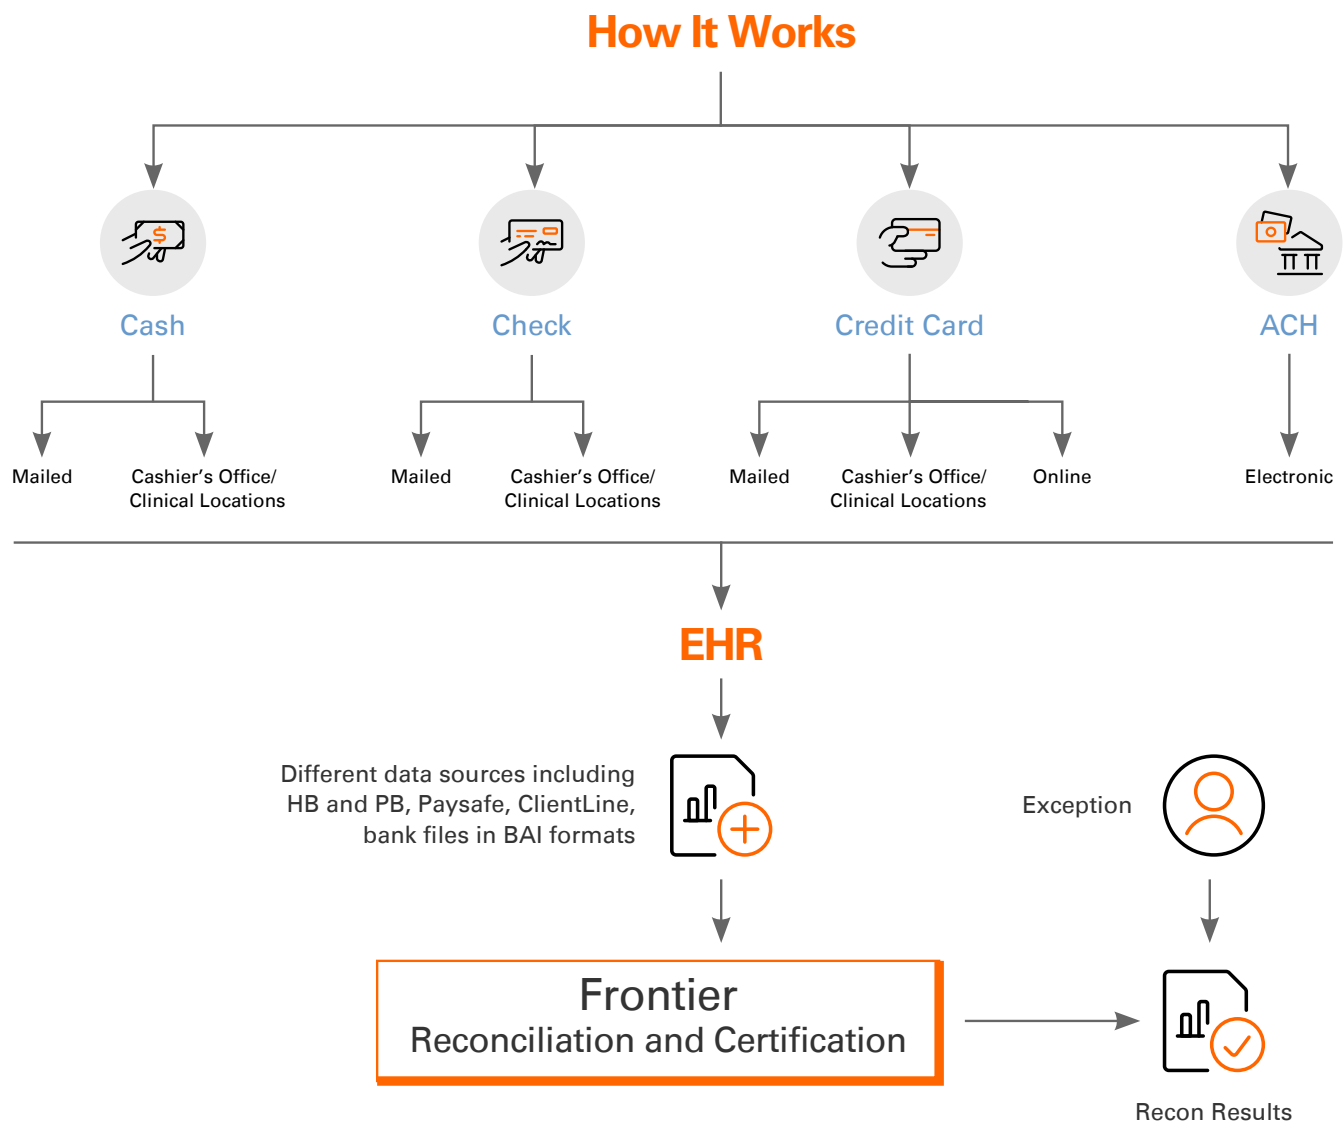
How It Works

Cash

Mailed

Cashier's Office/ Clinical Locations

Check

Mailed

Cashier's Office/ Clinical Locations

Credit Card

Mailed

Cashier's Office/ Clinical Locations

Online

ACH

Electronic

EHR

Different data sources including HB and PB, Paysafe, ClientLine, bank files in BAI formats

Exception

Frontier
Reconciliation and Certification

Recon Results